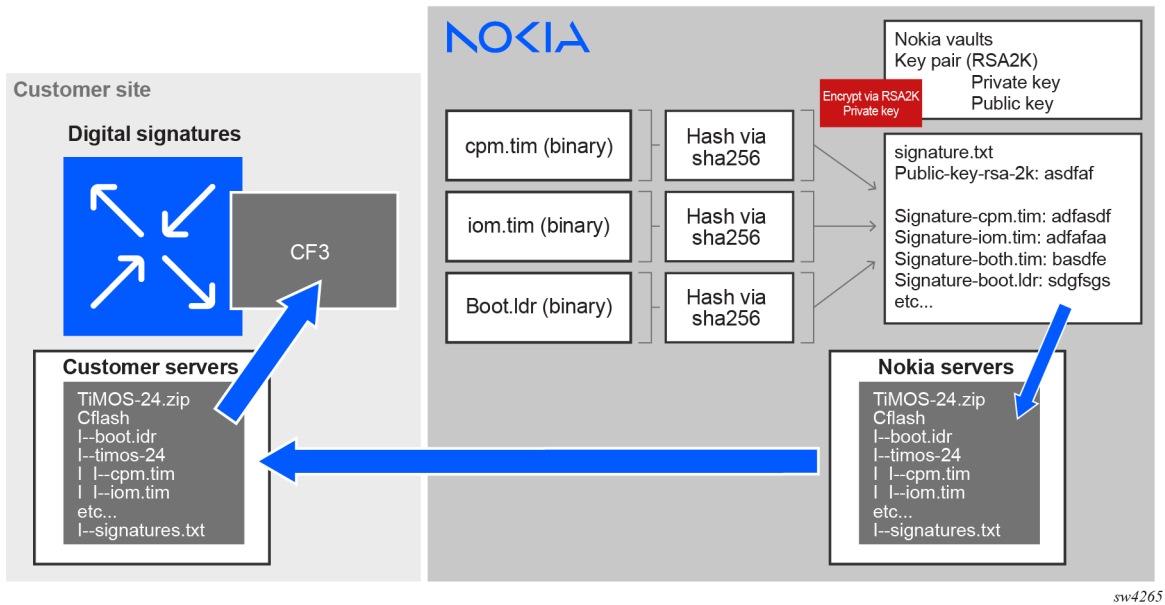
NOKIA

Nokia vaults
Key pair (RSA2K)
Private key
Public key

Encrypt via RSA2K
Private key

Customer site

Digital signatures

CF3

cpm.tim (binary)

Hash via sha256

iom.tim (binary)

Hash via sha256

Boot.ldr (binary)

Hash via sha256

signature.txt
Public-key-rsa-2k: asdfaf

Signature-cpm.tim: adfasdf
Signature-iom.tim: adfafaa
Signature-both.tim: basdfe
Signature-boot.ldr: sdgfsgs
etc...

Customer servers

TiMOS-24.zip
Cflash
I--boot.idr
I--timos-24
I I--cpm.tim
I I--iom.tim
etc...
I--signatures.txt

Nokia servers

TiMOS-24.zip
Cflash
I--boot.idr
I--timos-24
I I--cpm.tim
I I--iom.tim
etc...
I--signatures.txt

sw4265